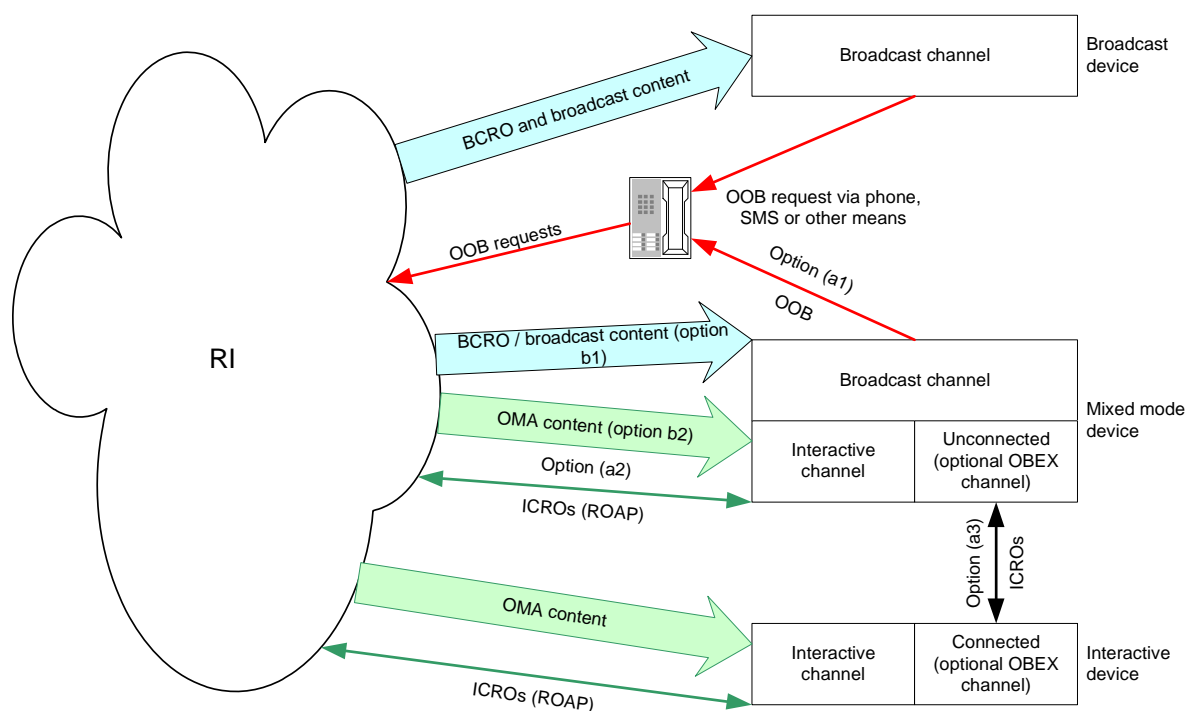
Broadcast channel

Broadcast device

BCRO and broadcast content

OOB request via phone, SMS or other means

OOB requests

Option (a1)

OOB

RI

BCRO / broadcast content (option b1)

Broadcast channel

Mixed mode device

OMA content (option b2)

Interactive channel

Unconnected (optional OBEX channel)

Option (a2)

ICROs (ROAP)

Option (a3)

ICROs

OMA content

Interactive channel

Connected (optional OBEX channel)

Interactive device

ICROs (ROAP)